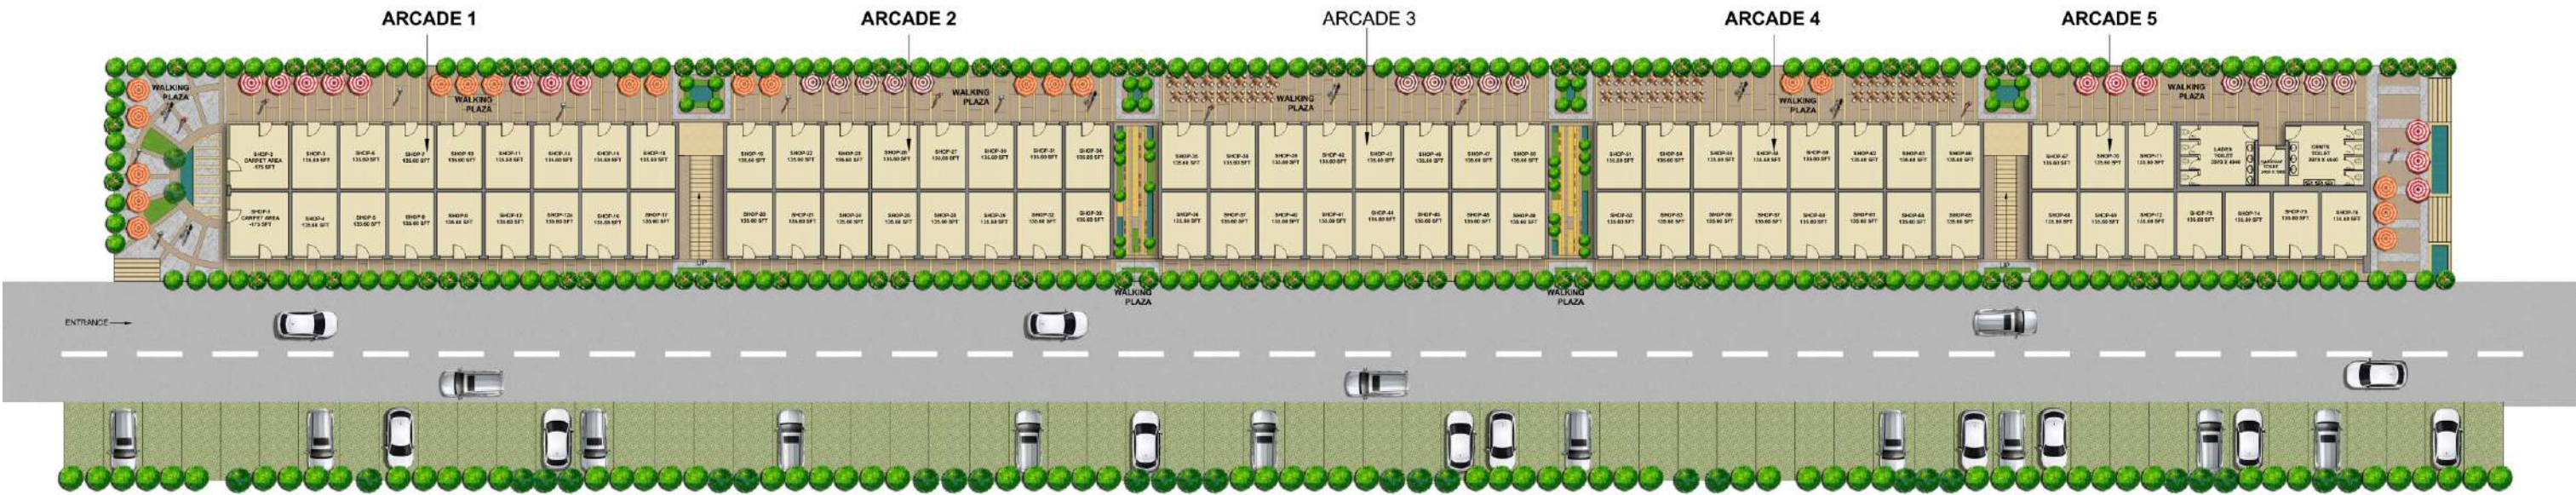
ARCADE 1

ARCADE 2

ARCADE 3

ARCADE 4

ARCADE 5

WALKING PLAZA

WALKING PLAZA

WALKING PLAZA

WALKING PLAZA

WALKING PLAZA

WALKING PLAZA

SHOP-2 CARPET AREA 175 SFT

SHOP-1 CARPET AREA 175 SFT

SHOP-7 135.60 SFT

LADIES TOILET

GENTS TOILET

UP

UP

WALKING PLAZA

WALKING PLAZA

ENTRANCE